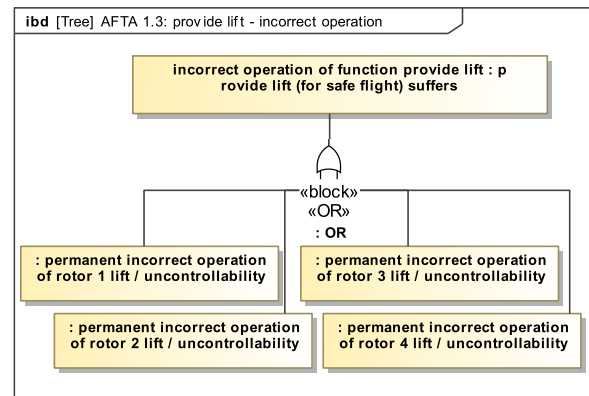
ibd [Tree] AFTA 1.3: provide lift - incorrect operation

incorrect operation of function provide lift : provide lift (for safe flight) suffers

«block»
«OR»
: OR

: permanent incorrect operation of rotor 1 lift / uncontrollability

: permanent incorrect operation of rotor 3 lift / uncontrollability

: permanent incorrect operation of rotor 2 lift / uncontrollability

: permanent incorrect operation of rotor 4 lift / uncontrollability